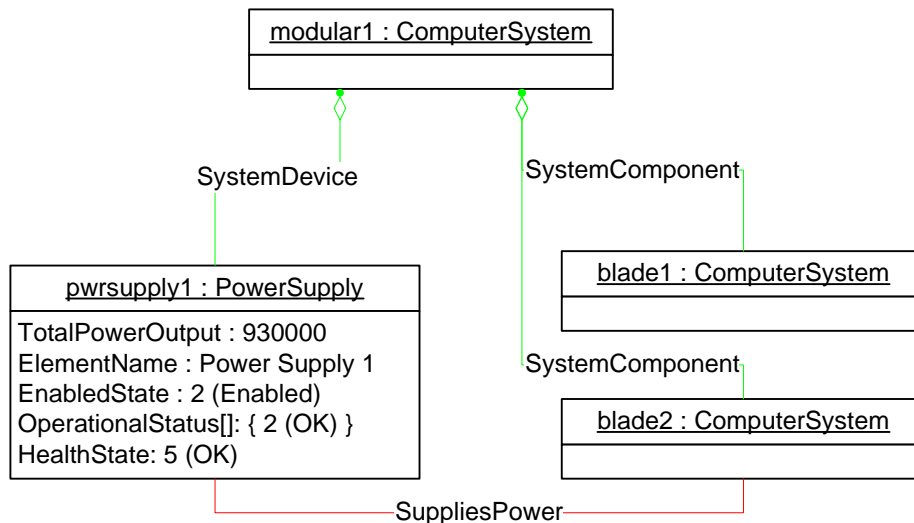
modular1 : ComputerSystem

SystemDevice

SystemComponent

pwrsupply1 : PowerSupply

TotalPowerOutput : 930000
ElementName : Power Supply 1
EnabledState : 2 (Enabled)
OperationalStatus[]: { 2 (OK) }
HealthState: 5 (OK)

blade1 : ComputerSystem

SystemComponent

blade2 : ComputerSystem

SuppliesPower